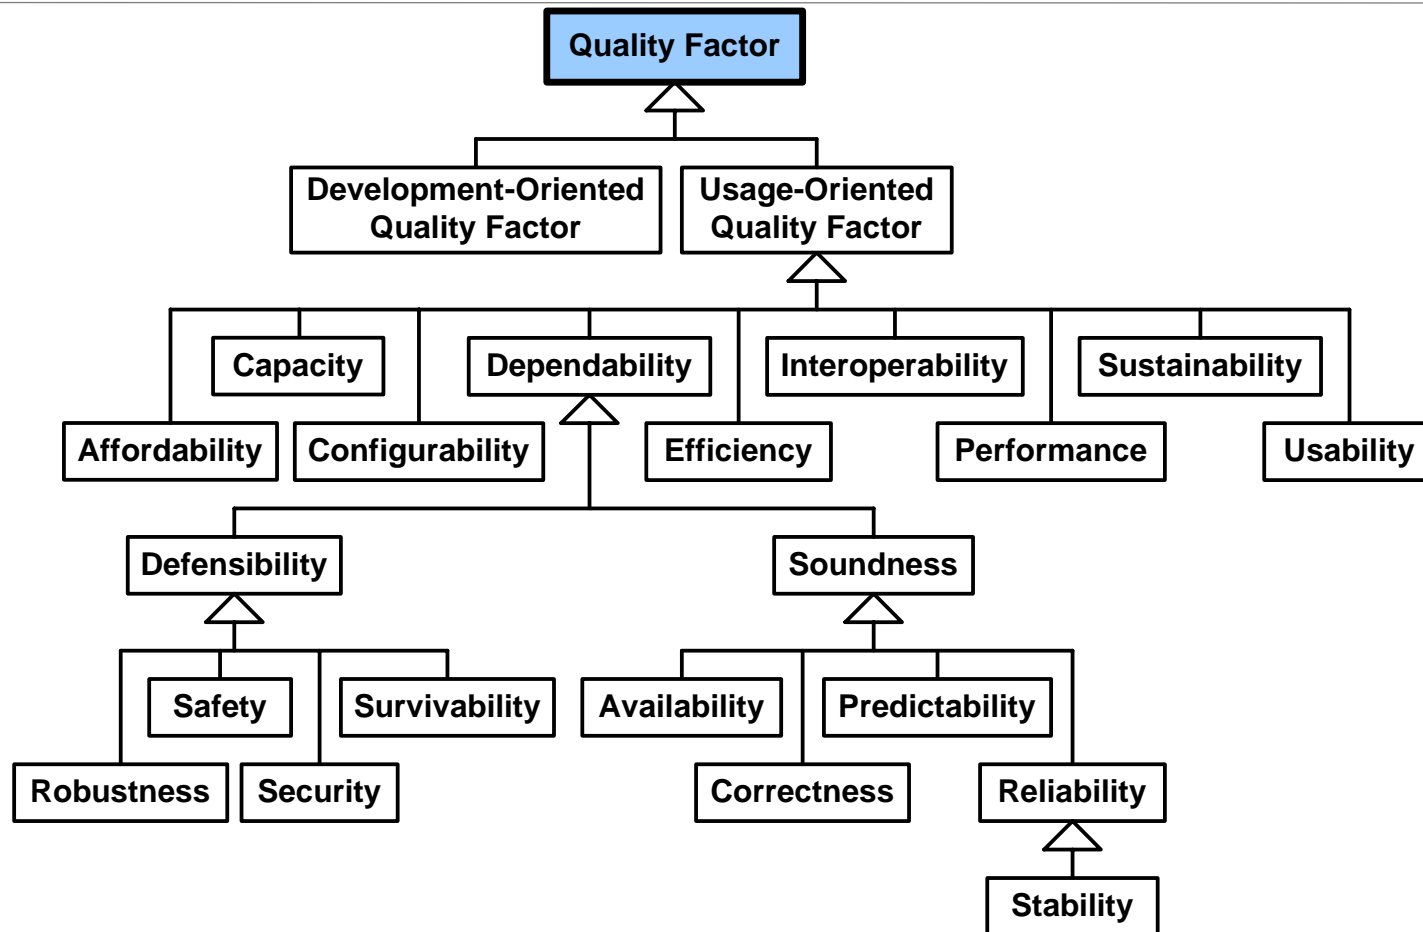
Quality Factor

Development-Oriented Quality Factor

Usage-Oriented Quality Factor

Capacity

Dependability

Interoperability

Sustainability

Affordability

Configurability

Efficiency

Performance

Usability

Defensibility

Soundness

Safety

Survivability

Availability

Predictability

Robustness

Security

Correctness

Reliability

Stability